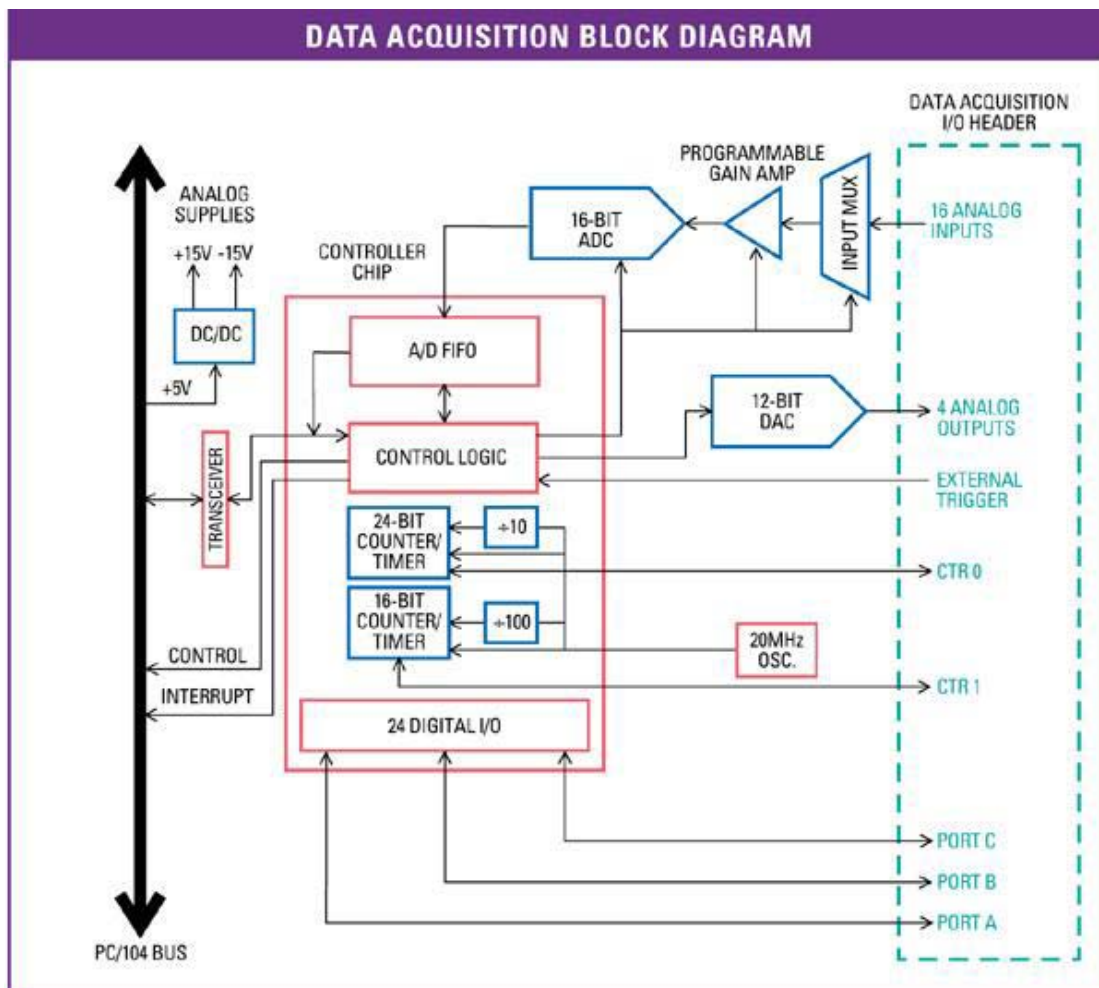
DATA ACQUISITION BLOCK DIAGRAM

DATA ACQUISITION I/O HEADER

PROGRAMMABLE GAIN AMP

ANALOG SUPPLIES

+15V -15V

DC/DC

+5V

16-BIT ADC

INPUT MUX

16 ANALOG INPUTS

CONTROLLER CHIP

A/D FIFO

CONTROL LOGIC

12-BIT DAC

4 ANALOG OUTPUTS

EXTERNAL TRIGGER

TRANSCEIVER

24-BIT COUNTER/ TIMER

÷10

CTR 0

16-BIT COUNTER/ TIMER

÷100

20MHz OSC.

CONTROL

INTERRUPT

CTR 1

24 DIGITAL I/O

PORT C

PORT B

PORT A

PC/104 BUS